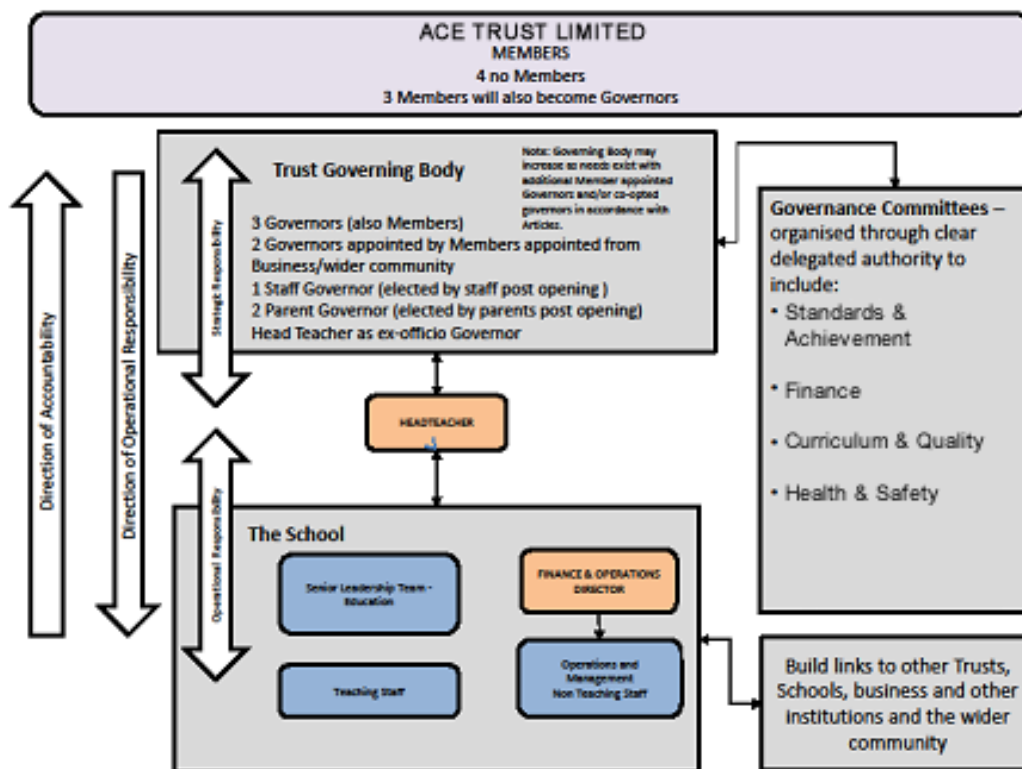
ACE TRUST LIMITED
MEMBERS
4 no Members
3 Members will also become Governors

Direction of Accountability

Direction of Operational Responsibility

Strategic Responsibility

Trust Governing Body

Note: Governing Body may increase as needs exist with additional Member appointed Governors and/or co-opted governors in accordance with Articles.

3 Governors (also Members)
2 Governors appointed by Members appointed from Business/wider community
1 Staff Governor (elected by staff post opening )
2 Parent Governor (elected by parents post opening)
Head Teacher as ex-officio Governor

Governance Committees – organised through clear delegated authority to include:
• Standards & Achievement
• Finance
• Curriculum & Quality
• Health & Safety

HEADTEACHER

Operational Responsibility

The School

Senior Leadership Team - Education

FINANCE & OPERATIONS DIRECTOR

Teaching Staff

Operations and Management Non Teaching Staff

Build links to other Trusts, Schools, business and other institutions and the wider community